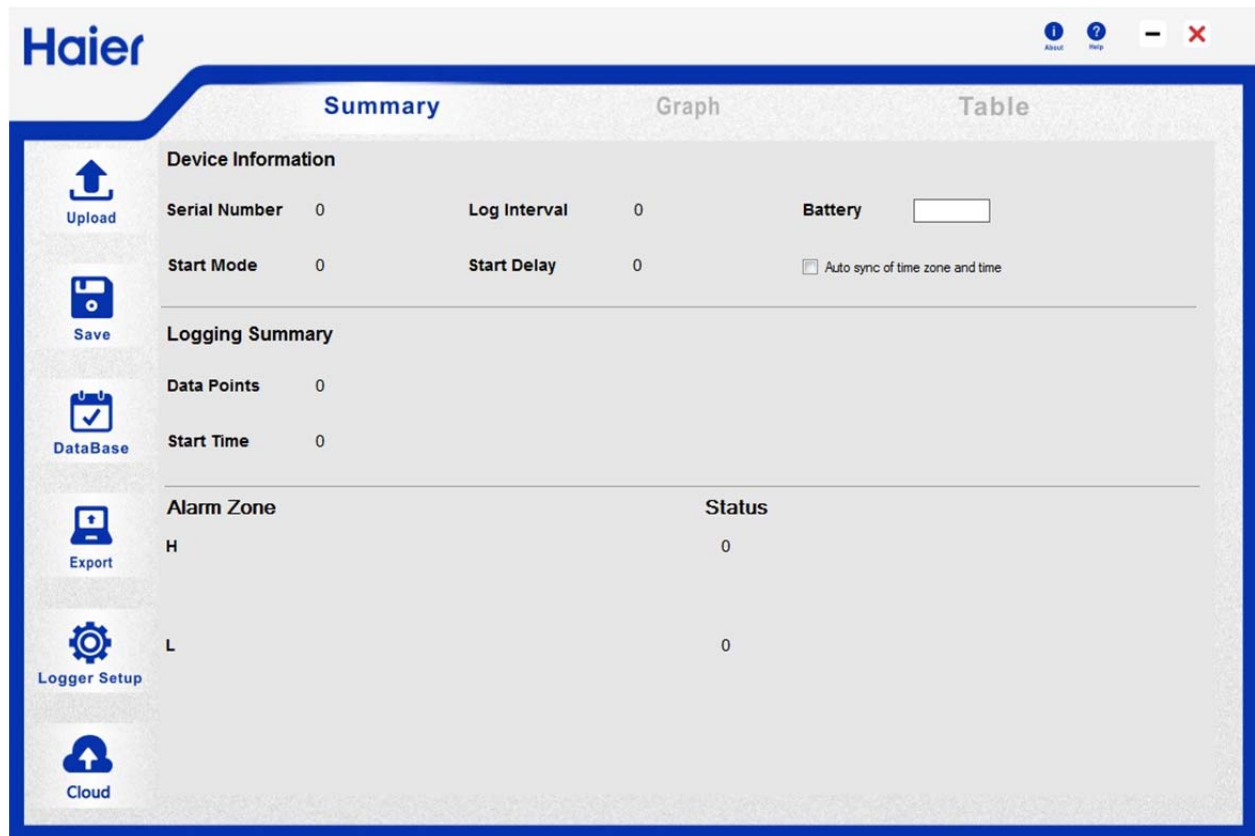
Haier

About Help

Summary Graph Table

Upload

Save

DataBase

Export

Logger Setup

Cloud

Device Information

Serial Number 0 Log Interval 0 Battery

Start Mode 0 Start Delay 0 Auto sync of time zone and time

Logging Summary

Data Points 0

Start Time 0

Alarm Zone Status

H 0

L 0